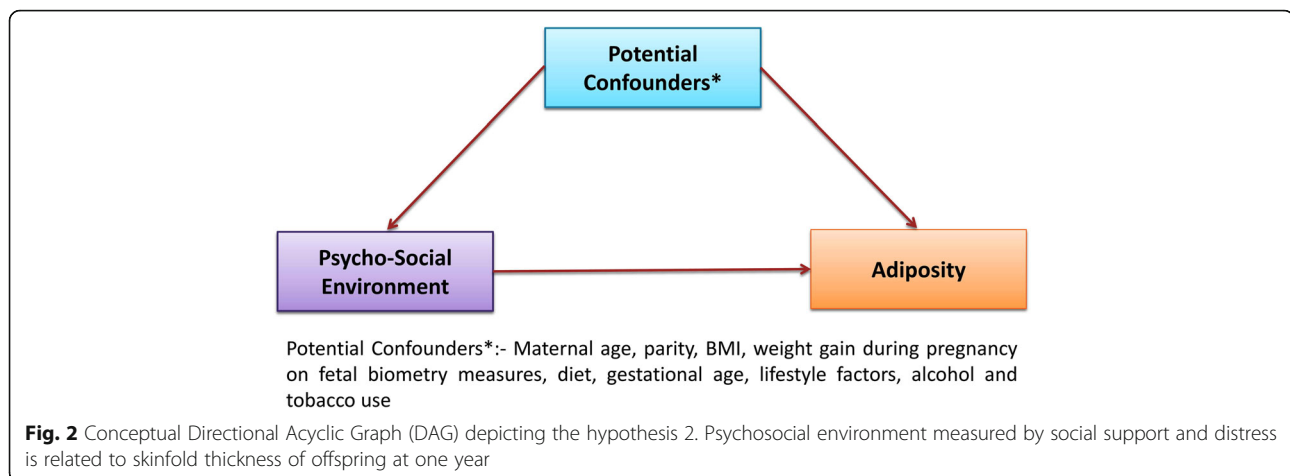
Potential Confounders*

Psycho-Social Environment

Adiposity

Potential Confounders*:- Maternal age, parity, BMI, weight gain during pregnancy on fetal biometry measures, diet, gestational age, lifestyle factors, alcohol and tobacco use

**Fig. 2** Conceptual Directional Acyclic Graph (DAG) depicting the hypothesis 2. Psychosocial environment measured by social support and distress is related to skinfold thickness of offspring at one year